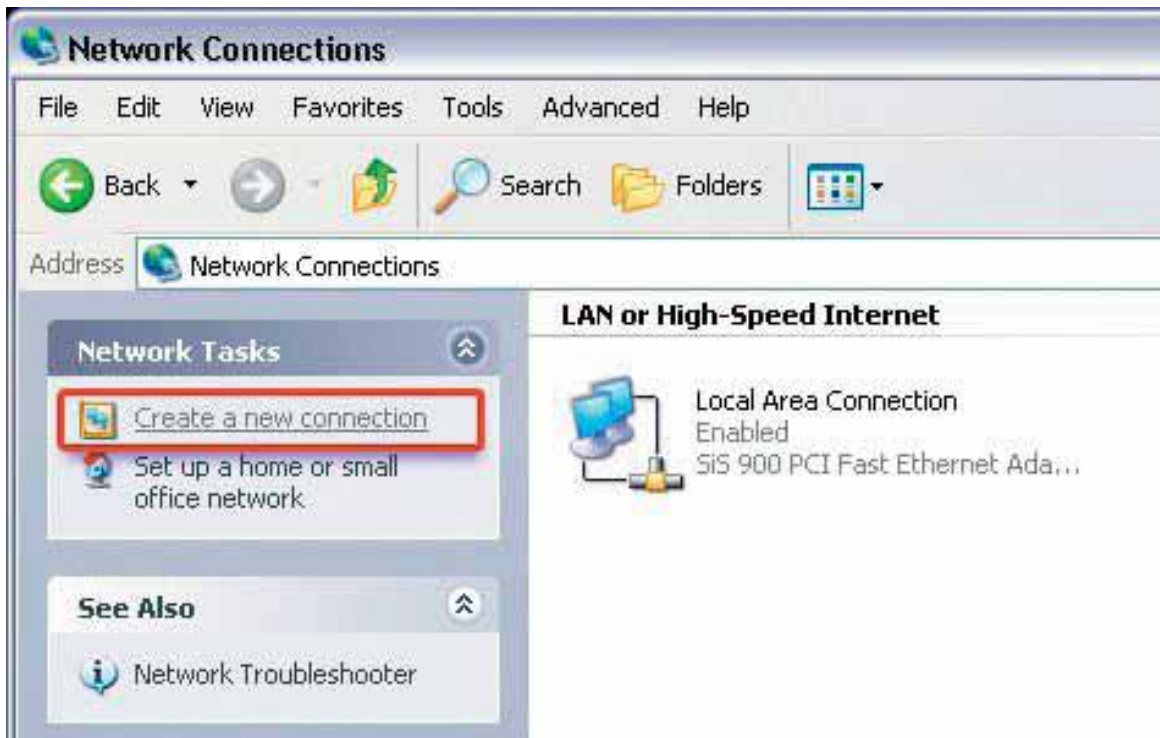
Network Connections

File Edit View Favorites Tools Advanced Help

Back Search Folders

Address Network Connections

Network Tasks

Create a new connection

Set up a home or small office network

See Also

Network Troubleshooter

LAN or High-Speed Internet

Local Area Connection
Enabled
SiS 900 PCI Fast Ethernet Ada...